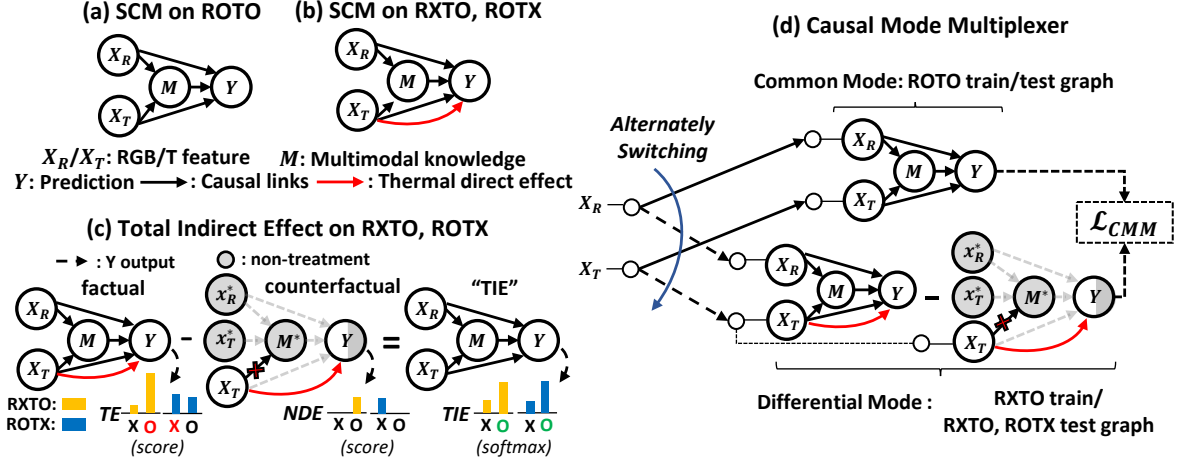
(a) SCM on ROTO

$X_R$ $M$ $Y$ $X_T$

(b) SCM on RXTO, ROTX

$X_R$ $M$ $Y$ $X_T$

$X_R/X_T$: RGB/T feature  $M$: Multimodal knowledge
$Y$: Prediction → : Causal links → : Thermal direct effect

(c) Total Indirect Effect on RXTO, ROTX

: Y output  : non-treatment

factual  counterfactual  "TIE"

$X_R$ $M$ $Y$ $X_T$ - $x_R^*$ $x_T^*$ $M^*$ $Y$ $X_T$ = $X_R$ $M$ $Y$ $X_T$

RXTO:
ROTX:

$TE$ X O X O (score)

$NDE$ X O X O (score)

$TIE$ X O X O (softmax)

(d) Causal Mode Multiplexer

Common Mode: ROTO train/test graph

Alternately Switching

$X_R$ $X_T$

$X_R$ $M$ $Y$ $X_T$

$\mathcal{L}_{CMM}$

$X_R$ $M$ $Y$ $X_T$ - $x_R^*$ $x_T^*$ $M^*$ $Y$ $X_T$

Differential Mode : RXTO train/ RXTO, ROTX test graph